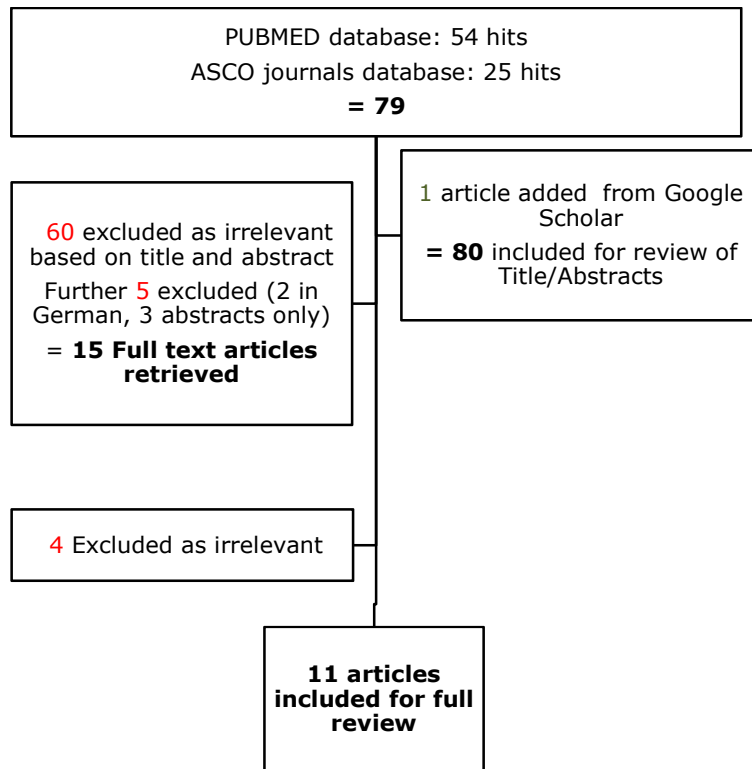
PUBMED database: 54 hits
ASCO journals database: 25 hits
**= 79**

1 article added from Google Scholar
**= 80** included for review of Title/Abstracts

60 excluded as irrelevant based on title and abstract
Further 5 excluded (2 in German, 3 abstracts only)
= **15 Full text articles retrieved**

4 Excluded as irrelevant

**11 articles included for full review**